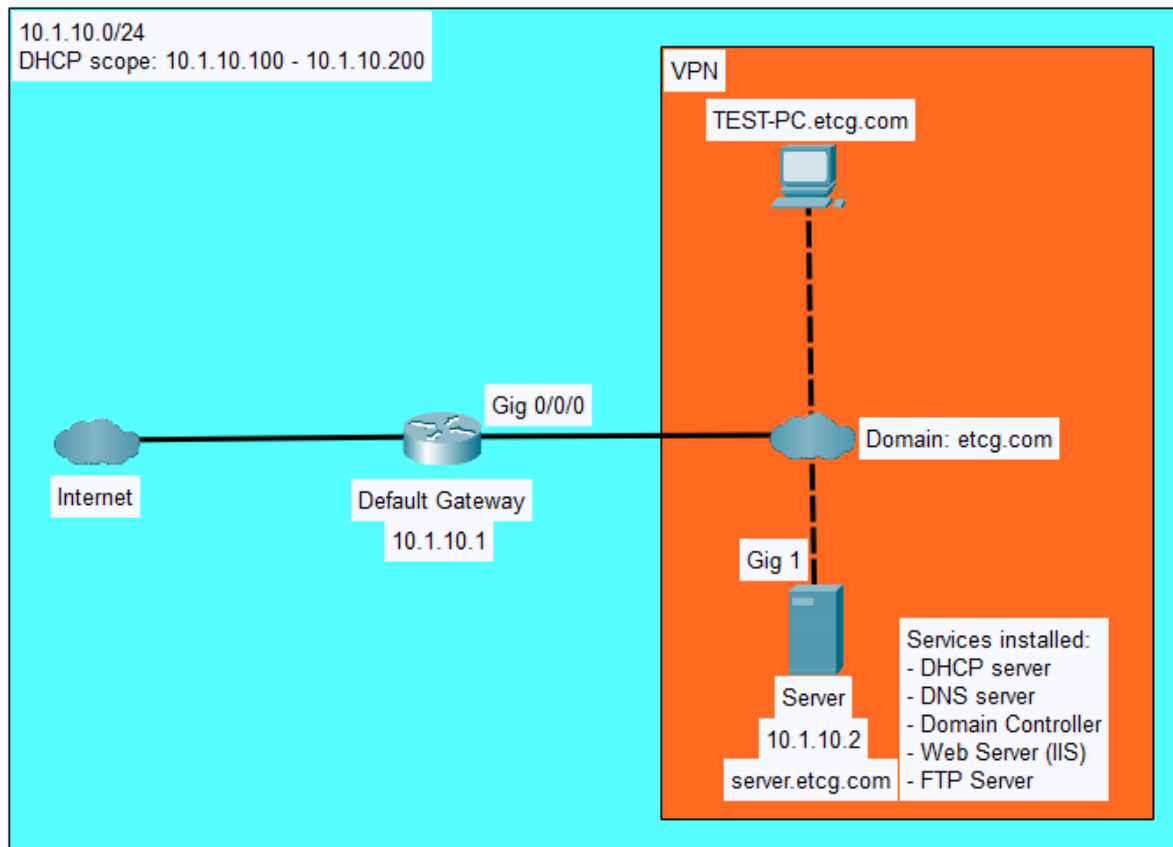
10.1.10.0/24
DHCP scope: 10.1.10.100 - 10.1.10.200

VPN

TEST-PC.etcg.com

Gig 0/0/0

Domain: etcg.com

Internet

Default Gateway

10.1.10.1

Gig 1

Services installed:
- DHCP server
- DNS server
- Domain Controller
- Web Server (IIS)
- FTP Server

Server

10.1.10.2

server.etcg.com